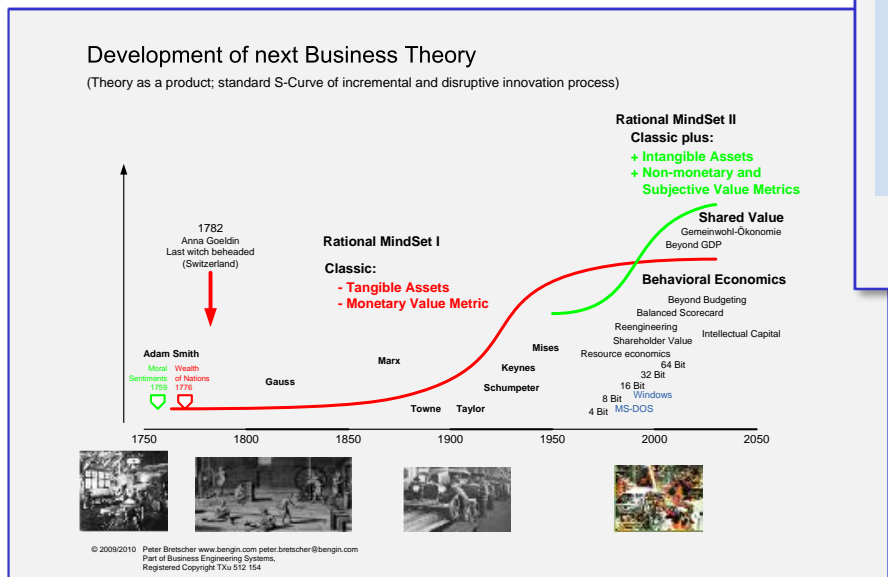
Development of next Business Theory

(Theory as a product; standard S-Curve of incremental and disruptive innovation process)

Rational MindSet II
Classic plus:
+ Intangible Assets
+ Non-monetary and Subjective Value Metrics

1782
Anna Goeldin
Last witch beheaded
(Switzerland)

Rational MindSet I

Classic:
- Tangible Assets
- Monetary Value Metric

Shared Value
Gemeinwohl-Ökonomie
Beyond GDP

Behavioral Economics

Beyond Budgeting
Balanced Scorecard
Reengineering
Intellectual Capital
Shareholder Value
Resource economics
64 Bit
32 Bit
16 Bit
8 Bit
4 Bit
Windows
MS-DOS

Mises
Keynes
Schumpeter
Marx
Gauss
Towne
Taylor

Adam Smith
Moral Sentiments 1759
Wealth of Nations 1776

1750 1800 1850 1900 1950 2000 2050

© 2009/2010 Peter Bretscher www.bengin.com peter.bretscher@bengin.com
Part of Business Engineering Systems,
Registered Copyright TXu 512 154